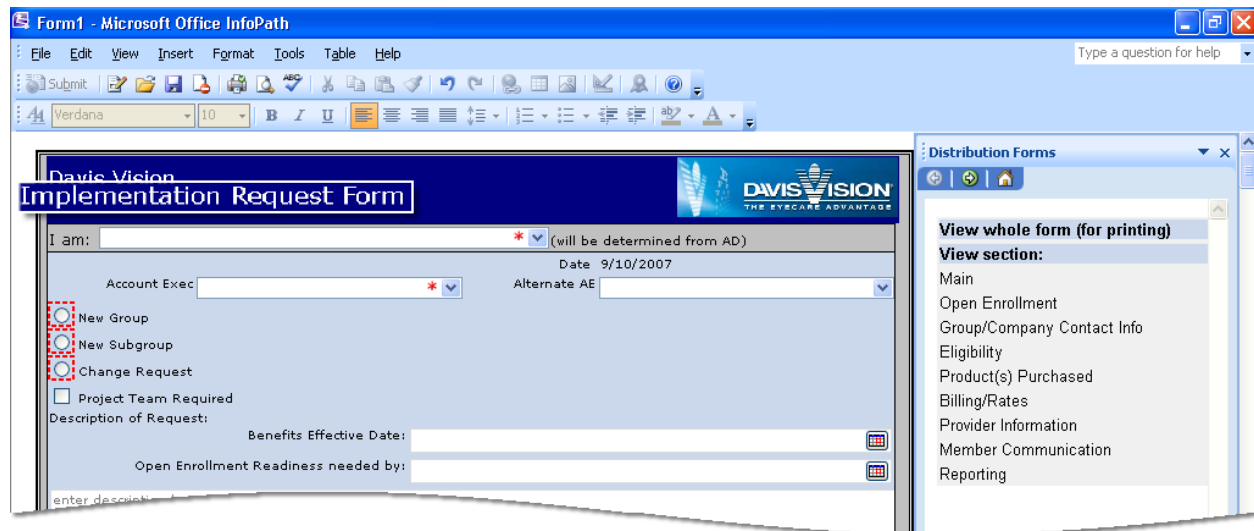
Form1 - Microsoft Office InfoPath

File Edit View Insert Format Tools Table Help

Type a question for help

Submit

Verdana 10

B I U

Davis Vision
Implementation Request Form

DAVISVISION
THE EYECARE ADVANTAGE

I am: * (will be determined from AD)

Date 9/10/2007

Account Exec * Alternate AE

New Group

New Subgroup

Change Request

Project Team Required

Description of Request:

Benefits Effective Date:

Open Enrollment Readiness needed by:

enter descripti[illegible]

Distribution Forms

View whole form (for printing)
View section:
Main
Open Enrollment
Group/Company Contact Info
Eligibility
Product(s) Purchased
Billing/Rates
Provider Information
Member Communication
Reporting